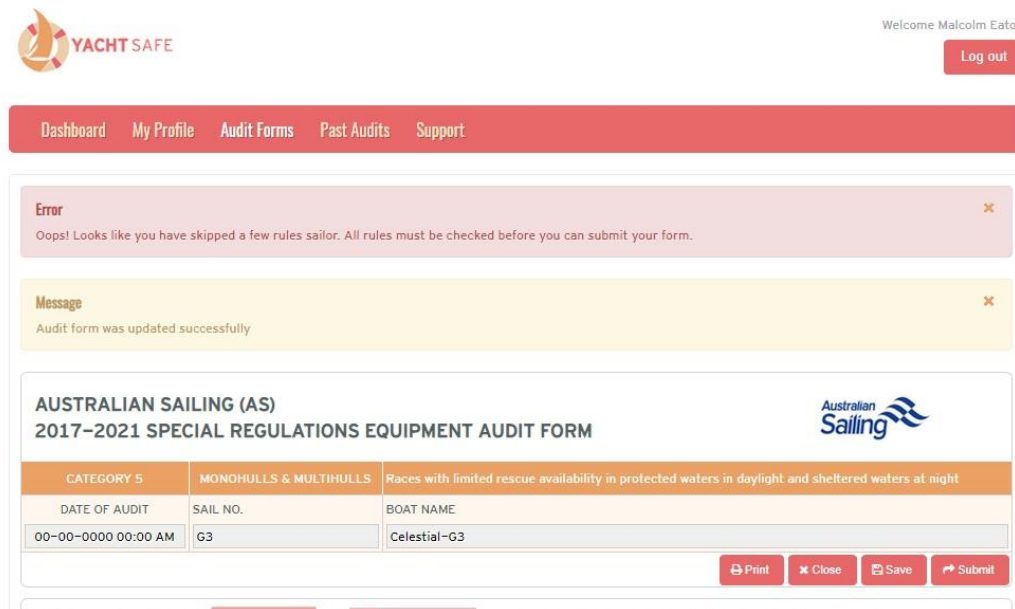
YACHTSAFE

Welcome Malcolm Eato

Log out

Dashboard My Profile Audit Forms Past Audits Support

Error

Oops! Looks like you have skipped a few rules sailor. All rules must be checked before you can submit your form.

×

Message

Audit form was updated successfully

×

AUSTRALIAN SAILING (AS)
2017-2021 SPECIAL REGULATIONS EQUIPMENT AUDIT FORM

Australian Sailing

| CATEGORY 5 | MONOHULLS & MULTIHULLS | Races with limited rescue availability in protected waters in daylight and sheltered waters at night |
|---|---|---|
| DATE OF AUDIT | SAIL NO. | BOAT NAME |
| 00-00-0000 00:00 AM | G3 | Celestial-G3 |

Print Close Save Submit